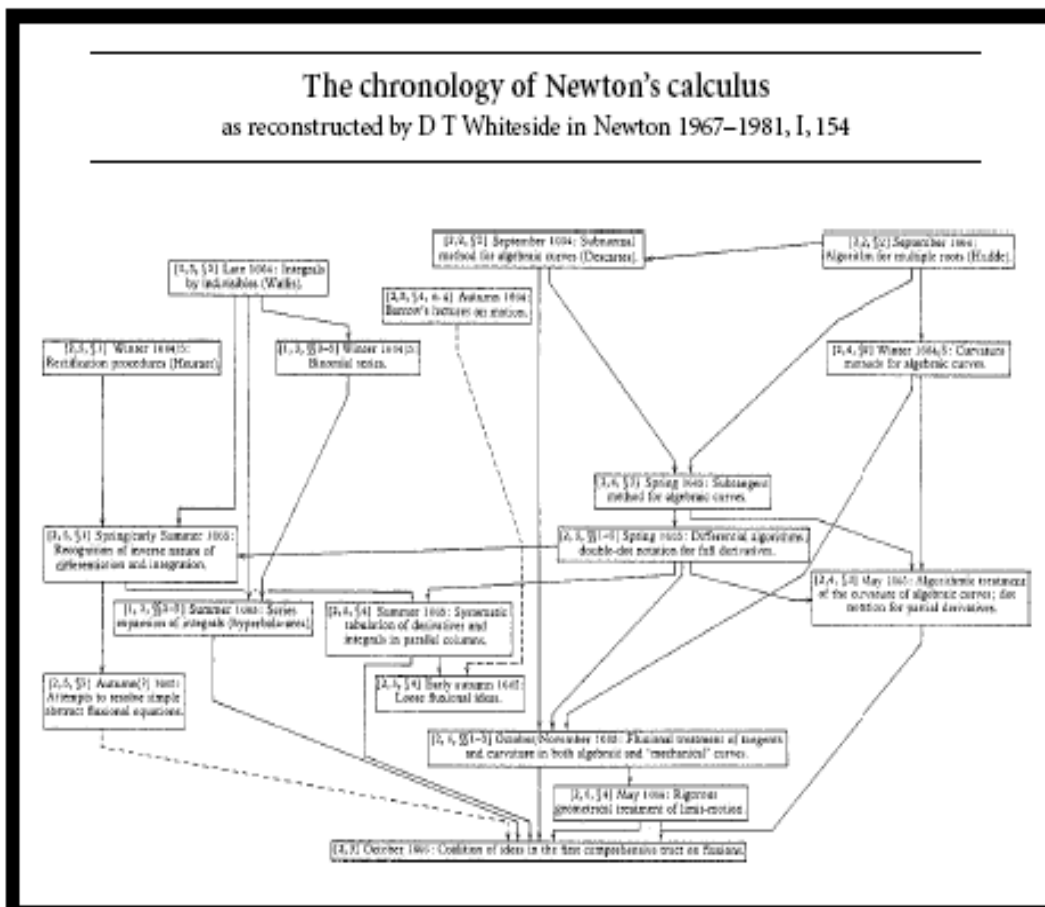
The chronology of Newton's calculus
as reconstructed by D T Whiteside in Newton 1967–1981, I, 154

[2, 2, §2] September 1664: Subnormal method for algebraic curves (Descartes).

[2, 2, §2] September 1664: Algorithm for multiple roots (Hudde).

[1, 3, §1] Late 1664: Integrals by indivisibles (Wallis).

[2, 2, §4, 4–6] Autumn 1664: Barrow's lectures on motion.

[2, 3, §1] Winter 1664/5: Rectification procedures (Heuraet).

[1, 3, §§3–5] Winter 1664/5: Binomial series.

[2, 4, §6] Winter 1664/5: Curvature methods for algebraic curves.

[2, 4, §3] Spring 1665: Subtangent method for algebraic curves.

[2, 5, §1] Spring/early Summer 1665: Recognition of inverse nature of differentiation and integration.

[2, 5, §§1–3] Spring 1665: Differential algorithms; double-dot notation for full derivatives.

[2, 4, §8] May 1665: Algorithmic treatment of the curvature of algebraic curves; dot notation for partial derivatives.

[1, 3, §§3–5] Summer 1665: Series expansion of integrals (hyperbola-area).

[2, 4, §4] Summer 1665: Systematic tabulation of derivatives and integrals in parallel columns.

[2, 5, §3] Autumn(?) 1665: Attempts to resolve simple abstract fluxional equations.

[2, 5, §4] Early autumn 1665: Loose fluxional ideas.

[2, 5, §§1–3] October/November 1665: Fluxional treatment of tangents and curvature in both algebraic and "mechanical" curves.

[2, 5, §4] May 1666: Rigorous geometrical treatment of limit-motion.

[2, 5] October 1666: Coalition of ideas in the first comprehensive tract on fluxions.